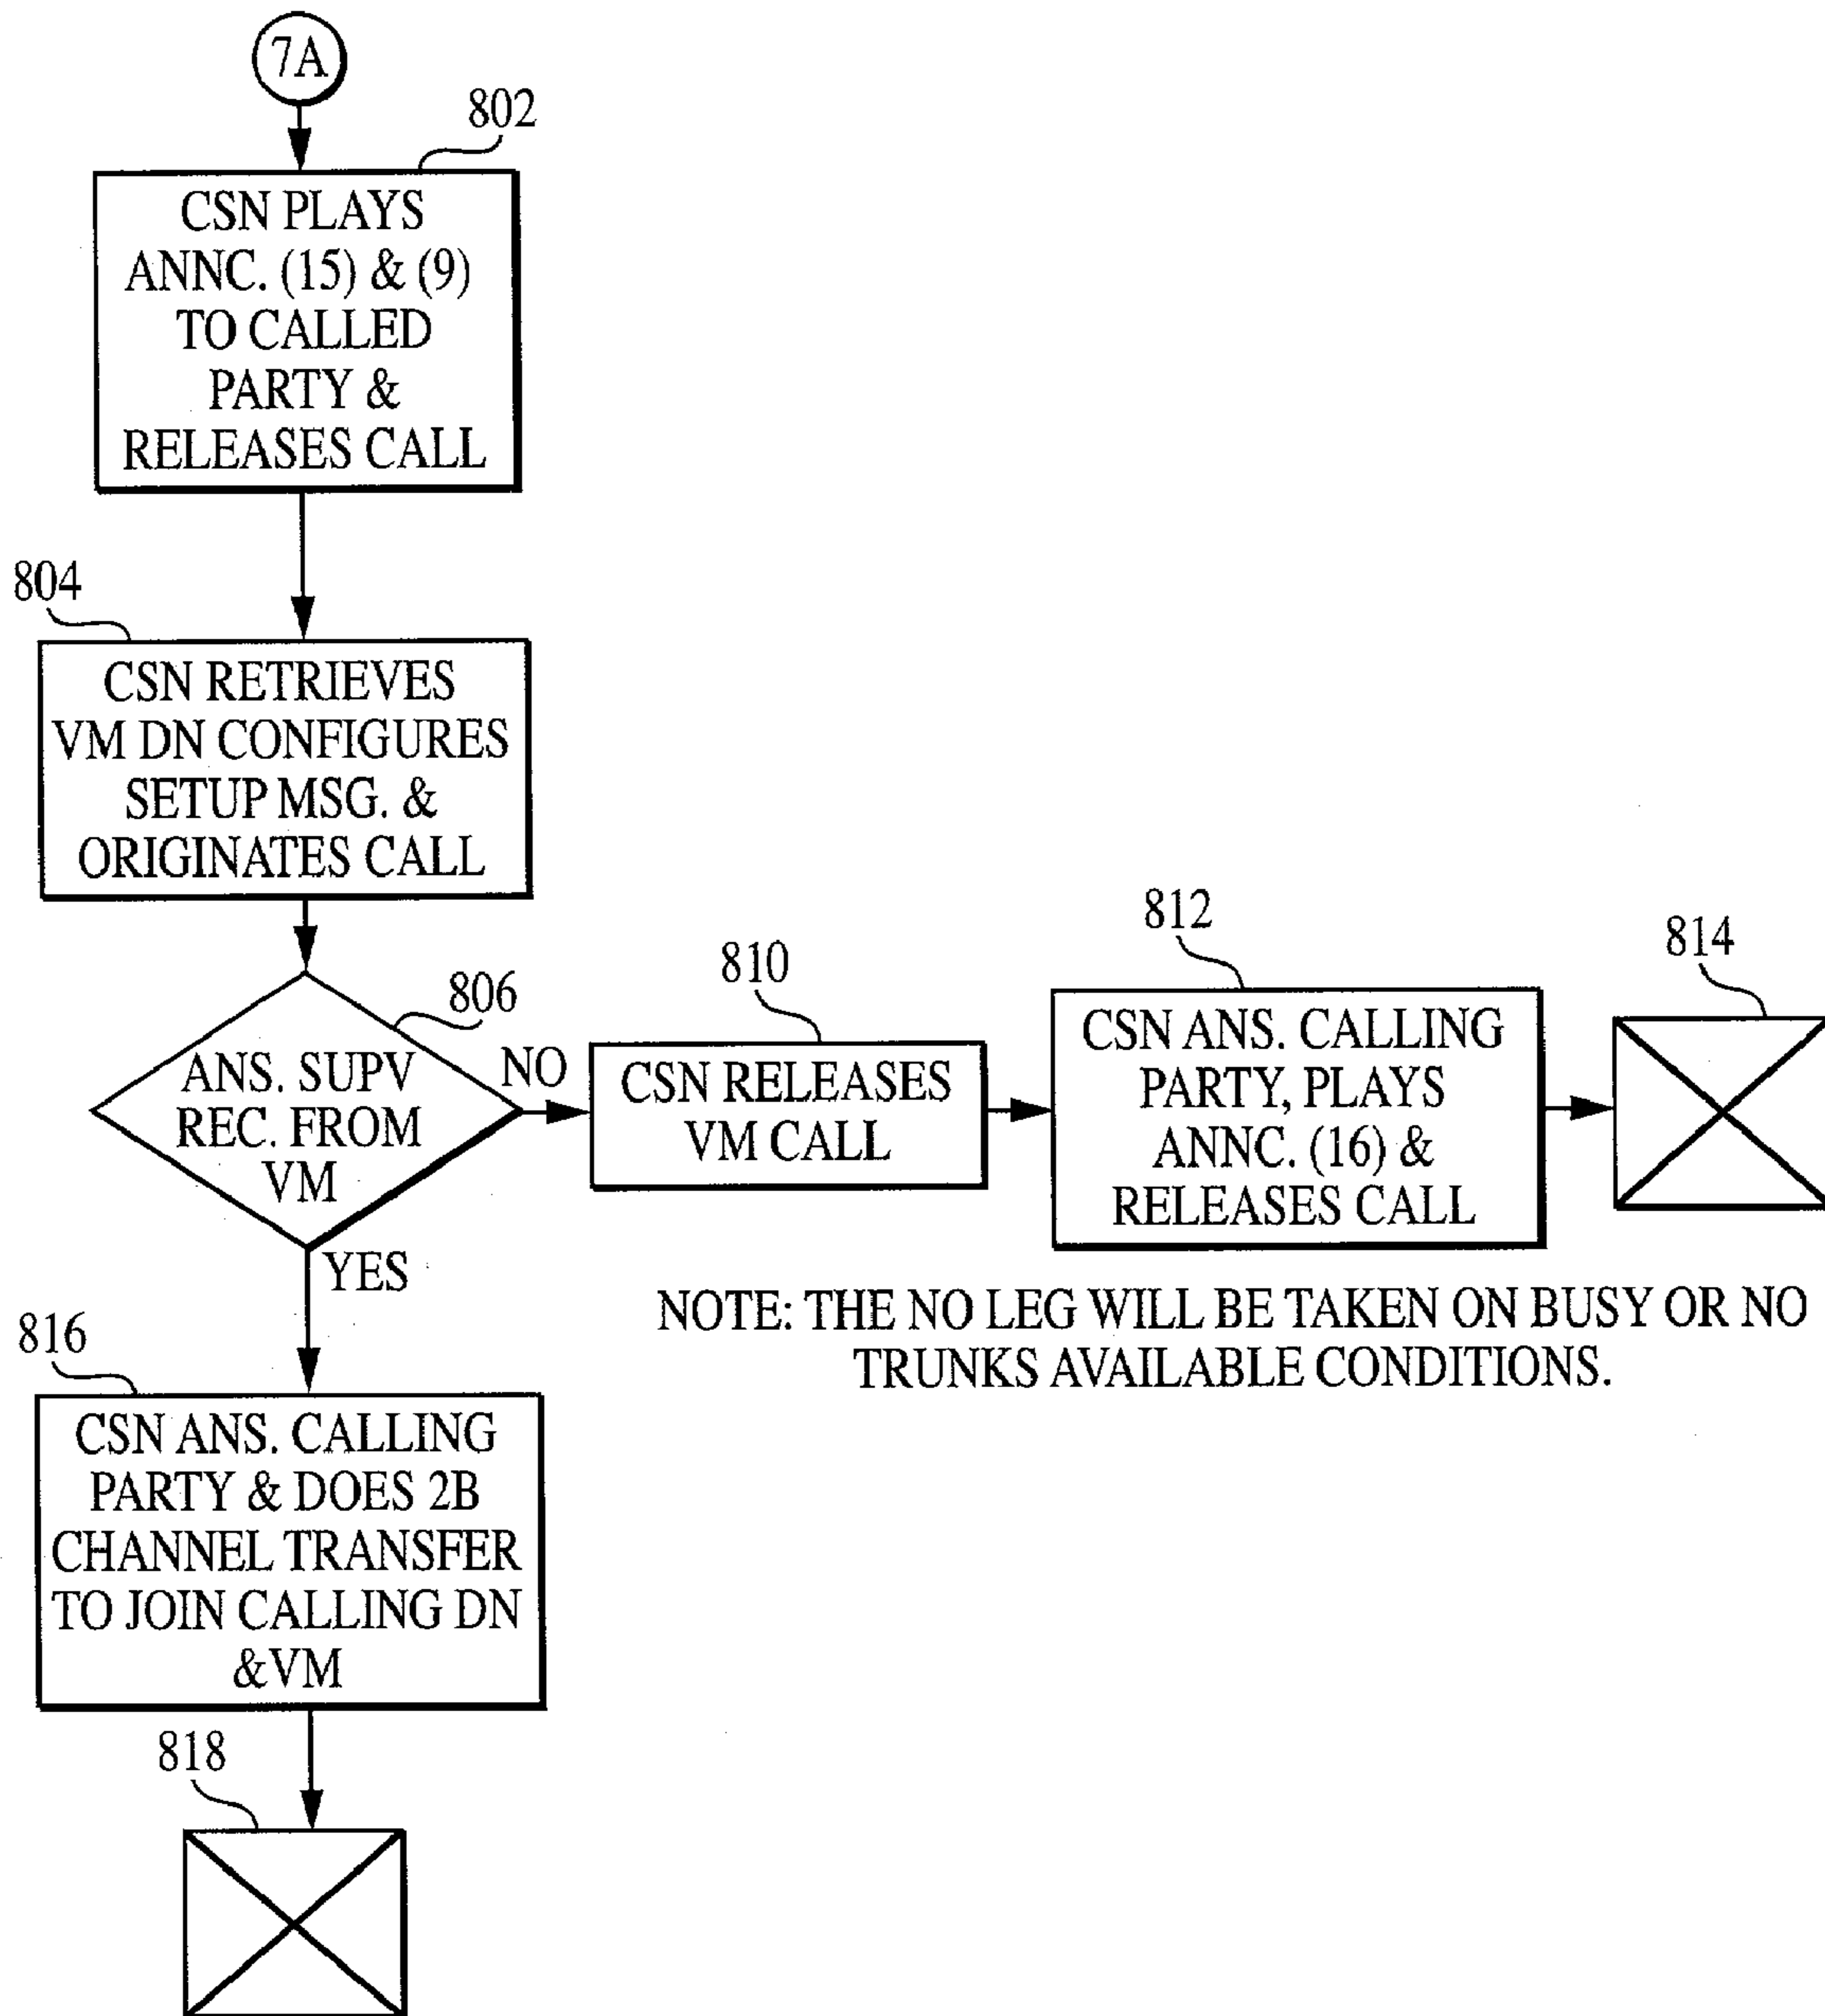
7A

802

CSN PLAYS ANNC. (15) & (9) TO CALLED PARTY & RELEASES CALL

804

CSN RETRIEVES VM DN CONFIGURES SETUP MSG. & ORIGINATES CALL

806

ANS. SUPV REC. FROM VM

NO

810

CSN RELEASES VM CALL

812

CSN ANS. CALLING PARTY, PLAYS ANNC. (16) & RELEASES CALL

814

YES

816

CSN ANS. CALLING PARTY & DOES 2B CHANNEL TRANSFER TO JOIN CALLING DN &VM

818

NOTE: THE NO LEG WILL BE TAKEN ON BUSY OR NO TRUNKS AVAILABLE CONDITIONS.